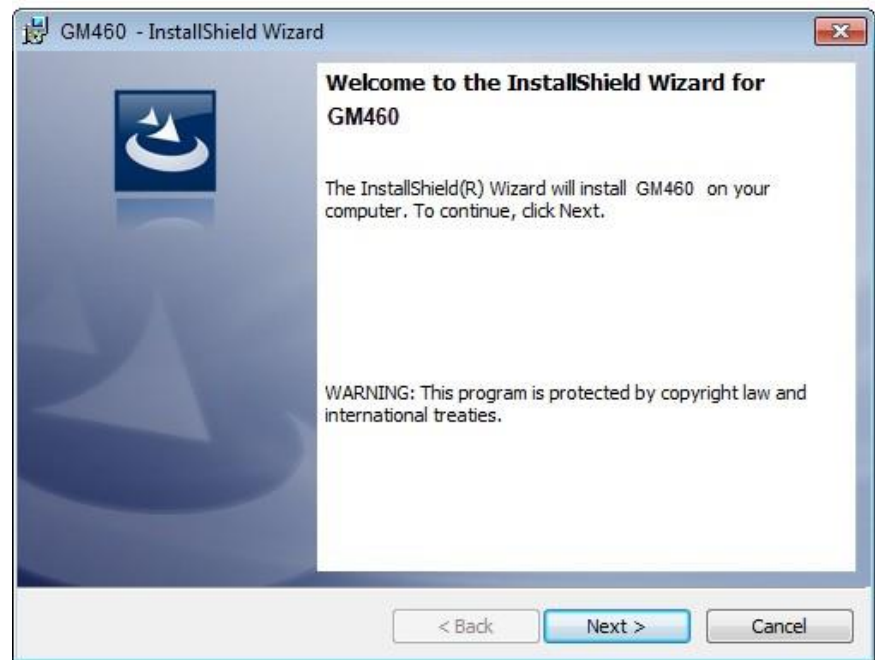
GM460 - InstallShield Wizard

Welcome to the InstallShield Wizard for GM460

The InstallShield(R) Wizard will install GM460 on your computer. To continue, click Next.

WARNING: This program is protected by copyright law and international treaties.

< Back
Next >
Cancel